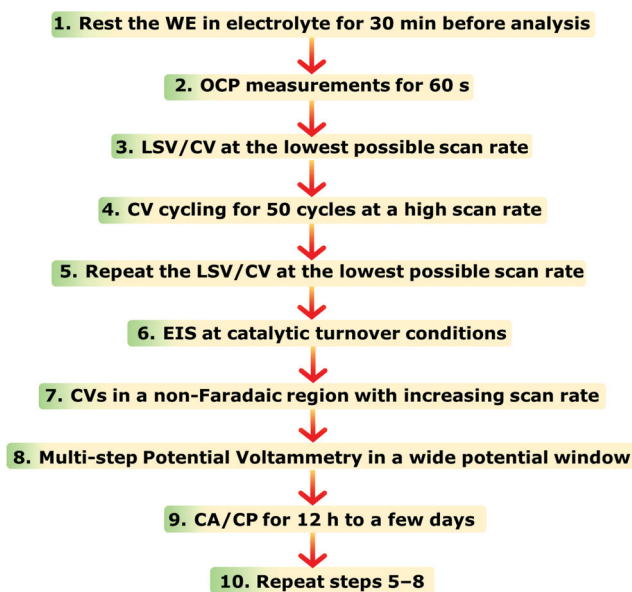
1. Rest the WE in electrolyte for 30 min before analysis

2. OCP measurements for 60 s

3. LSV/CV at the lowest possible scan rate

4. CV cycling for 50 cycles at a high scan rate

5. Repeat the LSV/CV at the lowest possible scan rate

6. EIS at catalytic turnover conditions

7. CVs in a non-Faradaic region with increasing scan rate

8. Multi-step Potential Voltammetry in a wide potential window

9. CA/CP for 12 h to a few days

10. Repeat steps 5–8